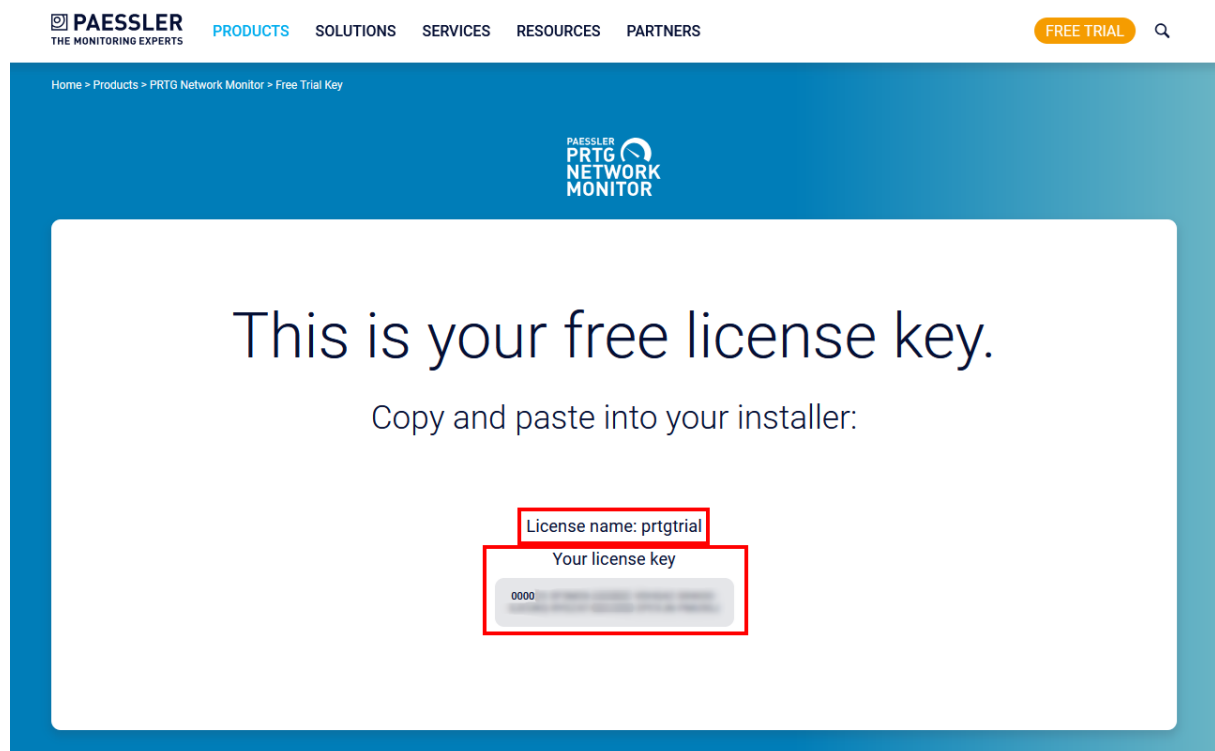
PAESSLER
THE MONITORING EXPERTS

PRODUCTS SOLUTIONS SERVICES RESOURCES PARTNERS

FREE TRIAL

Home > Products > PRTG Network Monitor > Free Trial Key

PAESSLER
PRTG
NETWORK
MONITOR

This is your free license key.

Copy and paste into your installer:

License name: prtgtrial

Your license key

0000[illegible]